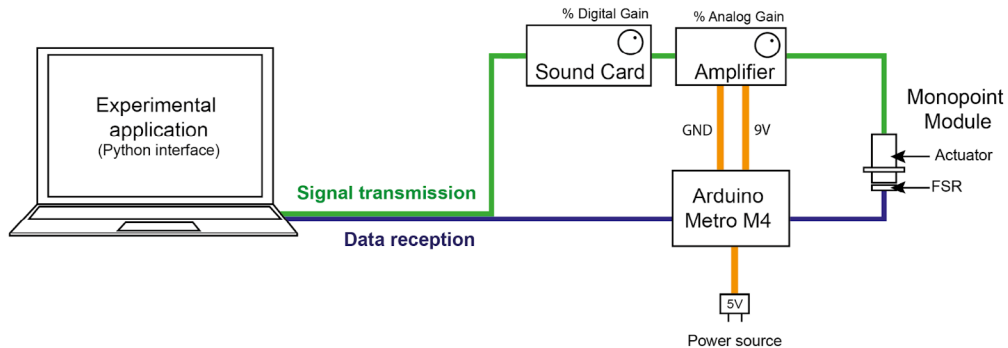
Experimental application
(Python interface)

% Digital Gain
Sound Card

% Analog Gain
Amplifier

GND
9V

Monopoint Module

Actuator
FSR

Signal transmission

Data reception

Arduino Metro M4

5V

Power source